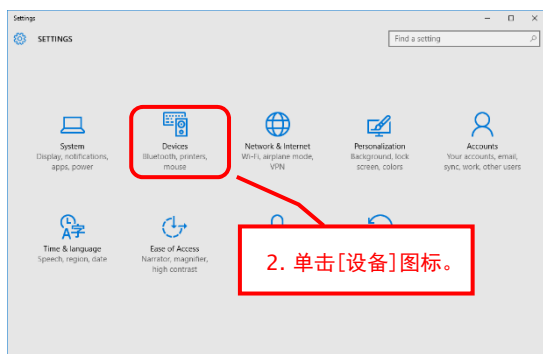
Settings

SETTINGS

Find a setting

System
Display, notifications, apps, power

Devices
Bluetooth, printers, mouse

Network & Internet
Wi-Fi, airplane mode, VPN

Personalization
Background, lock screen, colors

Accounts
Your accounts, email, sync, work, other users

Time & language
Speech, region, date

Ease of Access
Narrator, magnifier, high contrast

2. 单击[设备]图标。